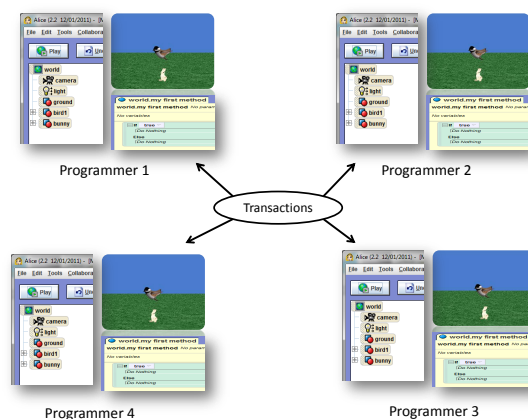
Alice (2.2 12/01/2011) - [N
File Edit Tools Collabora
Play Und
world
camera
light
ground
bird1
bunny
world.my first method
world.my first method No param
No variables
If true
(Do Nothing)
Else
(Do Nothing)

Programmer 1

Alice (2.2 12/01/2011) - [N
File Edit Tools Collabora
Play Und
world
camera
light
ground
bird1
bunny
world.my first method
world.my first method No param
No variables
If true
(Do Nothing)
Else
(Do Nothing)

Programmer 2

Transactions

Alice (2.2 12/01/2011) - [N
File Edit Tools Collabora
Play Und
world
camera
light
ground
bird1
bunny
world.my first method
world.my first method No param
No variables
If true
(Do Nothing)
Else
(Do Nothing)

Programmer 4

Alice (2.2 12/01/2011) - [N
File Edit Tools Collabora
Play Und
world
camera
light
ground
bird1
bunny
world.my first method
world.my first method No param
No variables
If true
(Do Nothing)
Else
(Do Nothing)

Programmer 3